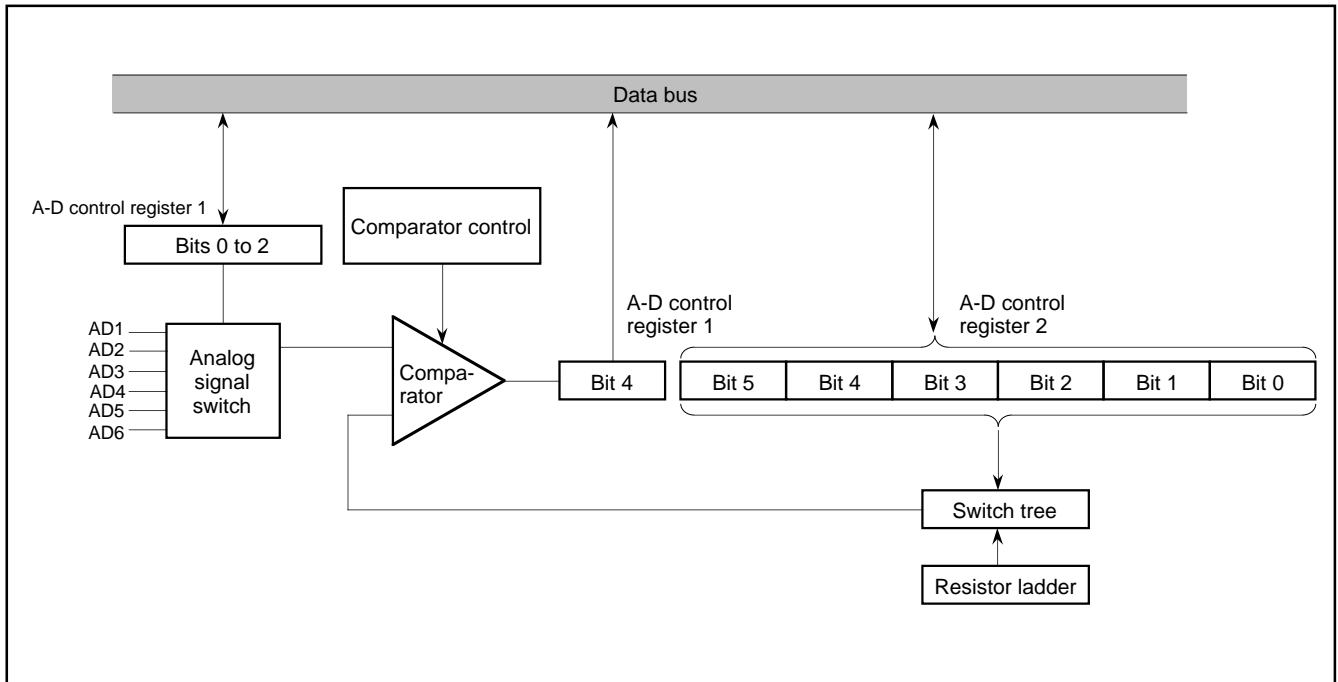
Data bus

A-D control register 1

Bits 0 to 2

Comparator control

A-D control register 1

A-D control register 2

AD1
AD2
AD3
AD4
AD5
AD6

Analog signal switch

Comparator

Bit 4

| Bit 5 | Bit 4 | Bit 3 | Bit 2 | Bit 1 | Bit 0 |
|---|---|---|---|---|---|

Switch tree

Resistor ladder